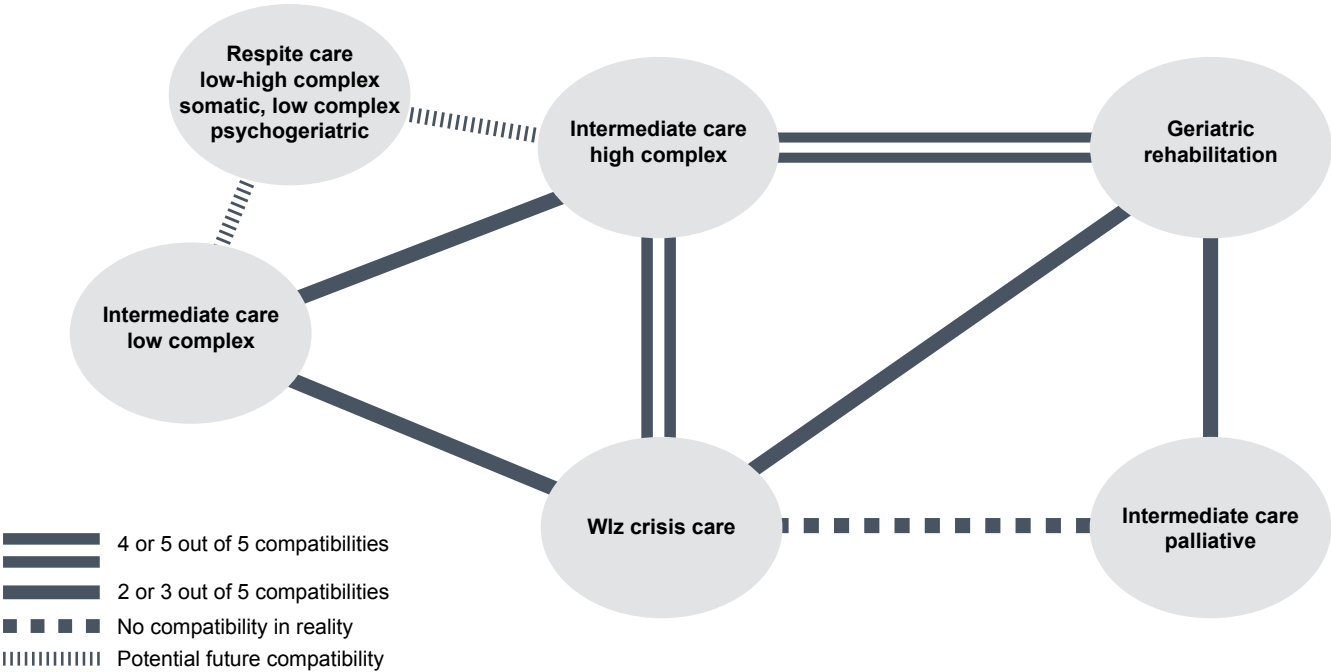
Respite care low-high complex somatic, low complex psychogeriatric

Intermediate care high complex

Geriatric rehabilitation

Intermediate care low complex

Wlz crisis care

Intermediate care palliative

4 or 5 out of 5 compatibilities

2 or 3 out of 5 compatibilities

No compatibility in reality

Potential future compatibility